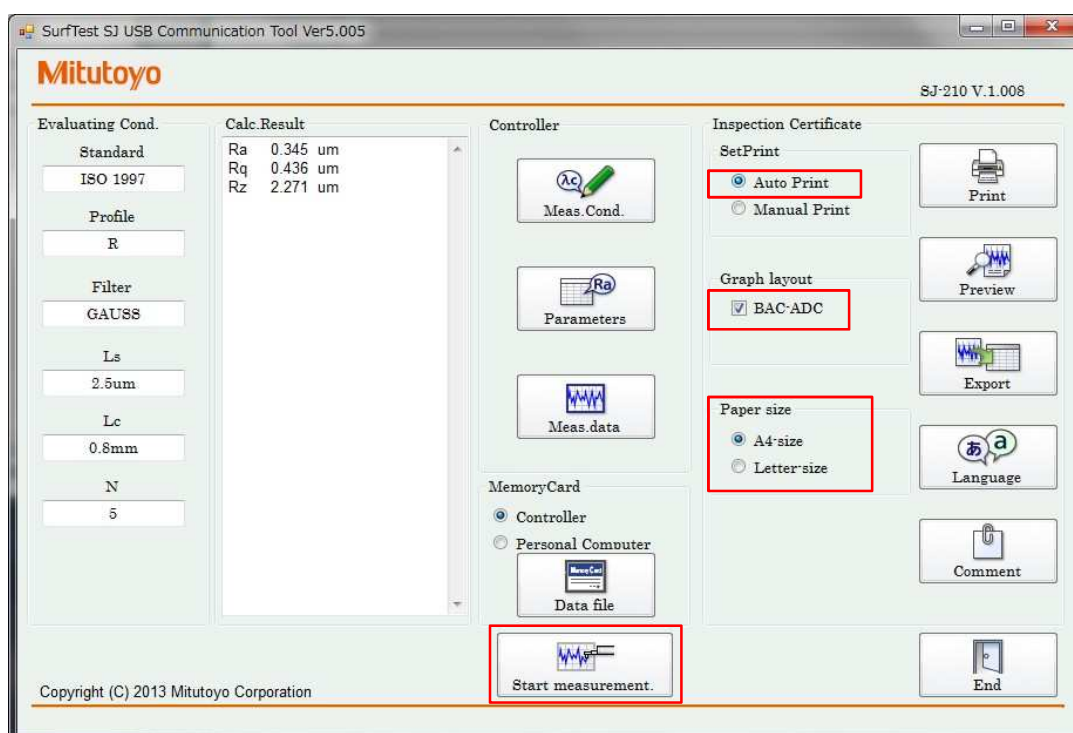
SurfTest SJ USB Communication Tool Ver5.005

Mitutoyo

SJ-210 V.1.008

Evaluating Cond.

Standard
ISO 1997

Profile
R

Filter
GAUSS

Ls
2.5um

Lc
0.8mm

N
5

Calc.Result

Ra 0.345 um
Rq 0.436 um
Rz 2.271 um

Controller

λc
Meas.Cond.

Ra
Parameters

Meas.data

MemoryCard

Controller
Personal Computer

MemoryCard
Data file

Start measurement.

Inspection Certificate

SetPrint
Auto Print
Manual Print

Graph layout
BAC-ADC

Paper size
A4-size
Letter-size

Print

Preview

Export

あ a
Language

Comment

End

Copyright (C) 2013 Mitutoyo Corporation